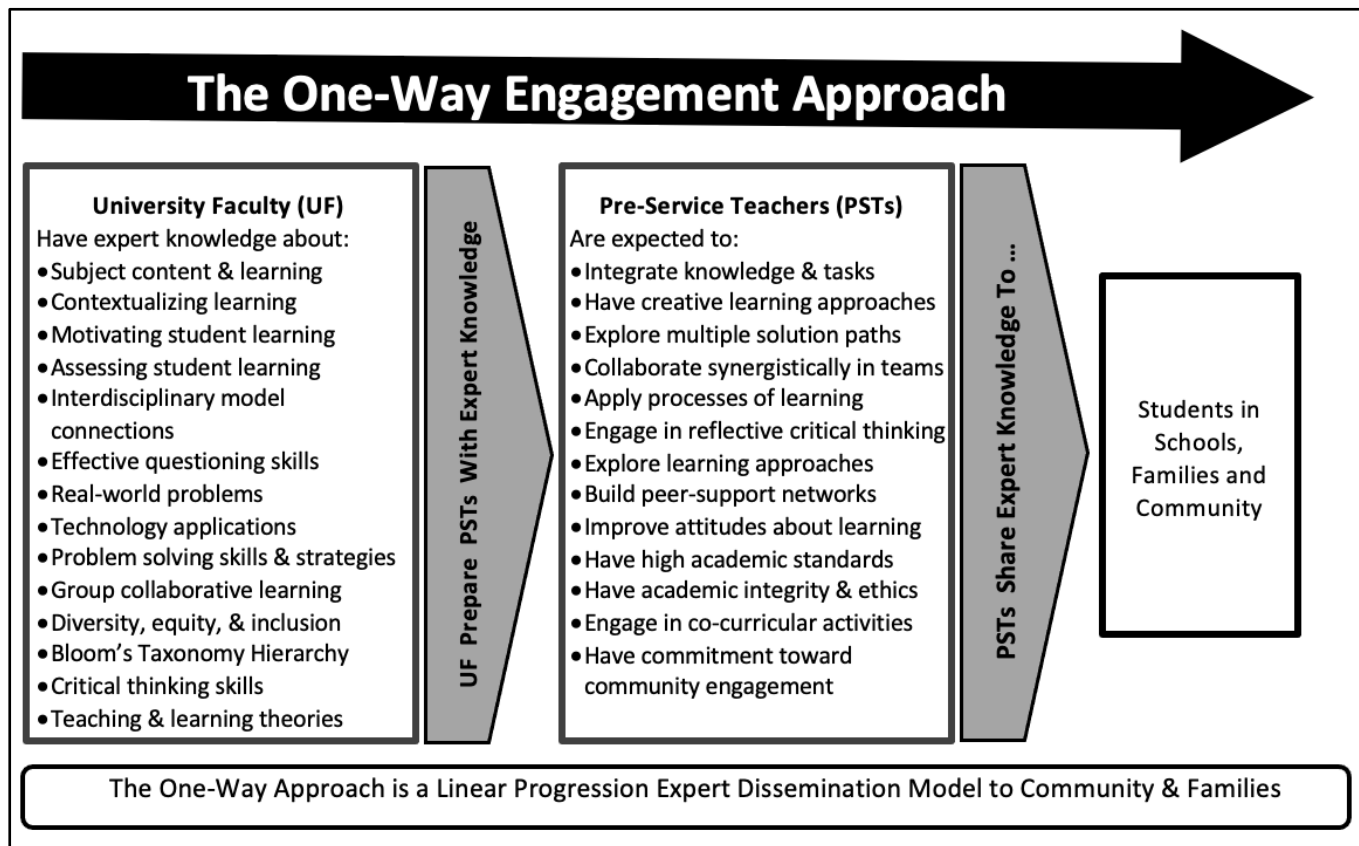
The One-Way Engagement Approach

University Faculty (UF)
Have expert knowledge about:
• Subject content & learning
• Contextualizing learning
• Motivating student learning
• Assessing student learning
• Interdisciplinary model connections
• Effective questioning skills
• Real-world problems
• Technology applications
• Problem solving skills & strategies
• Group collaborative learning
• Diversity, equity, & inclusion
• Bloom's Taxonomy Hierarchy
• Critical thinking skills
• Teaching & learning theories

UF Prepare PSTs With Expert Knowledge

Pre-Service Teachers (PSTs)
Are expected to:
• Integrate knowledge & tasks
• Have creative learning approaches
• Explore multiple solution paths
• Collaborate synergistically in teams
• Apply processes of learning
• Engage in reflective critical thinking
• Explore learning approaches
• Build peer-support networks
• Improve attitudes about learning
• Have high academic standards
• Have academic integrity & ethics
• Engage in co-curricular activities
• Have commitment toward community engagement

PSTs Share Expert Knowledge To ...

Students in Schools, Families and Community

The One-Way Approach is a Linear Progression Expert Dissemination Model to Community & Families